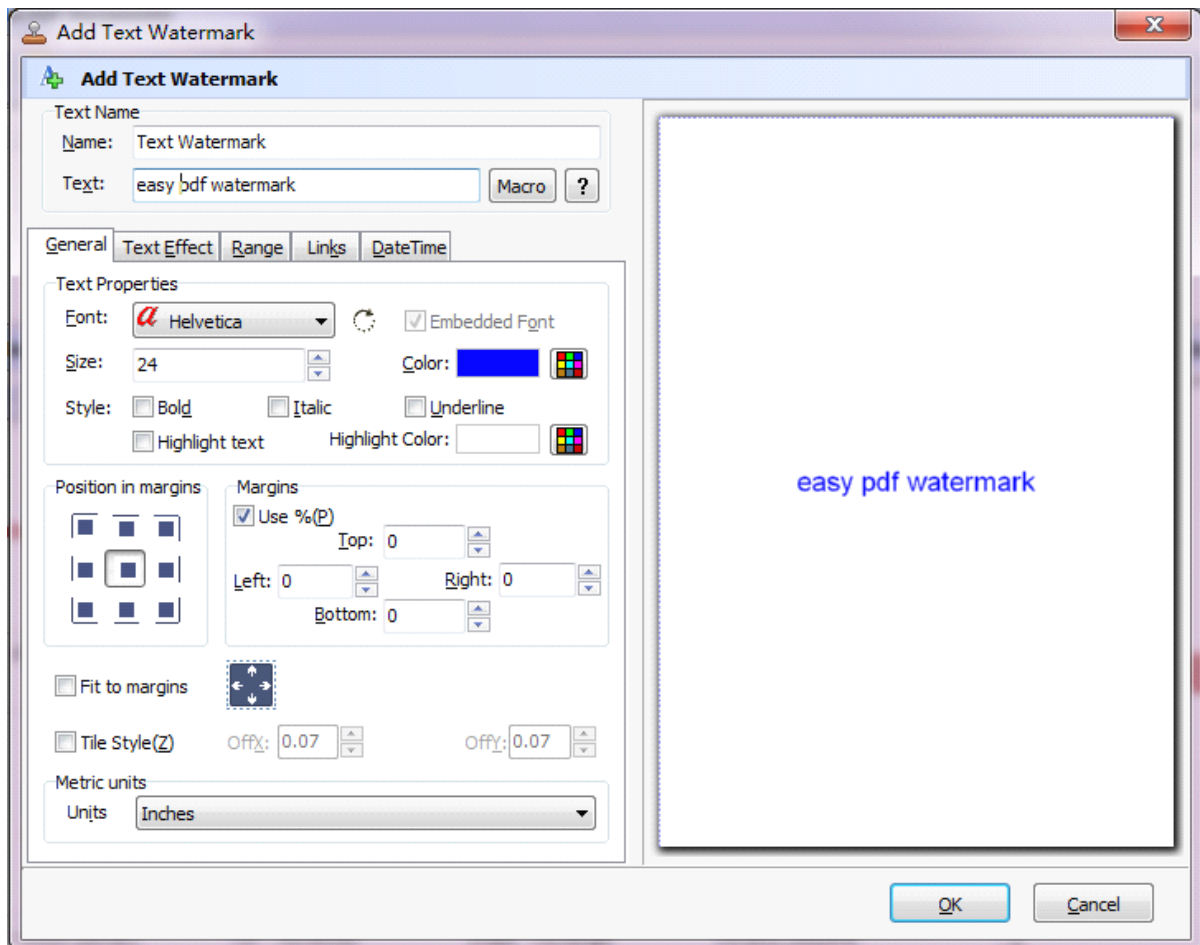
Add Text Watermark

Add Text Watermark

Text Name
Name: Text Watermark
Text: easy pdf watermark
Macro
?

General | Text Effect | Range | Links | DateTime

Text Properties
Font: Helvetica
Embedded Font
Size: 24
Color:
Style: Bold Italic Underline
Highlight text
Highlight Color:

Position in margins

Margins
Use %(P)
Top: 0
Left: 0
Right: 0
Bottom: 0

Fit to margins

Tile Style(Z)
OffX: 0.07
OffY: 0.07

Metric units
Units Inches

easy pdf watermark

OK
Cancel